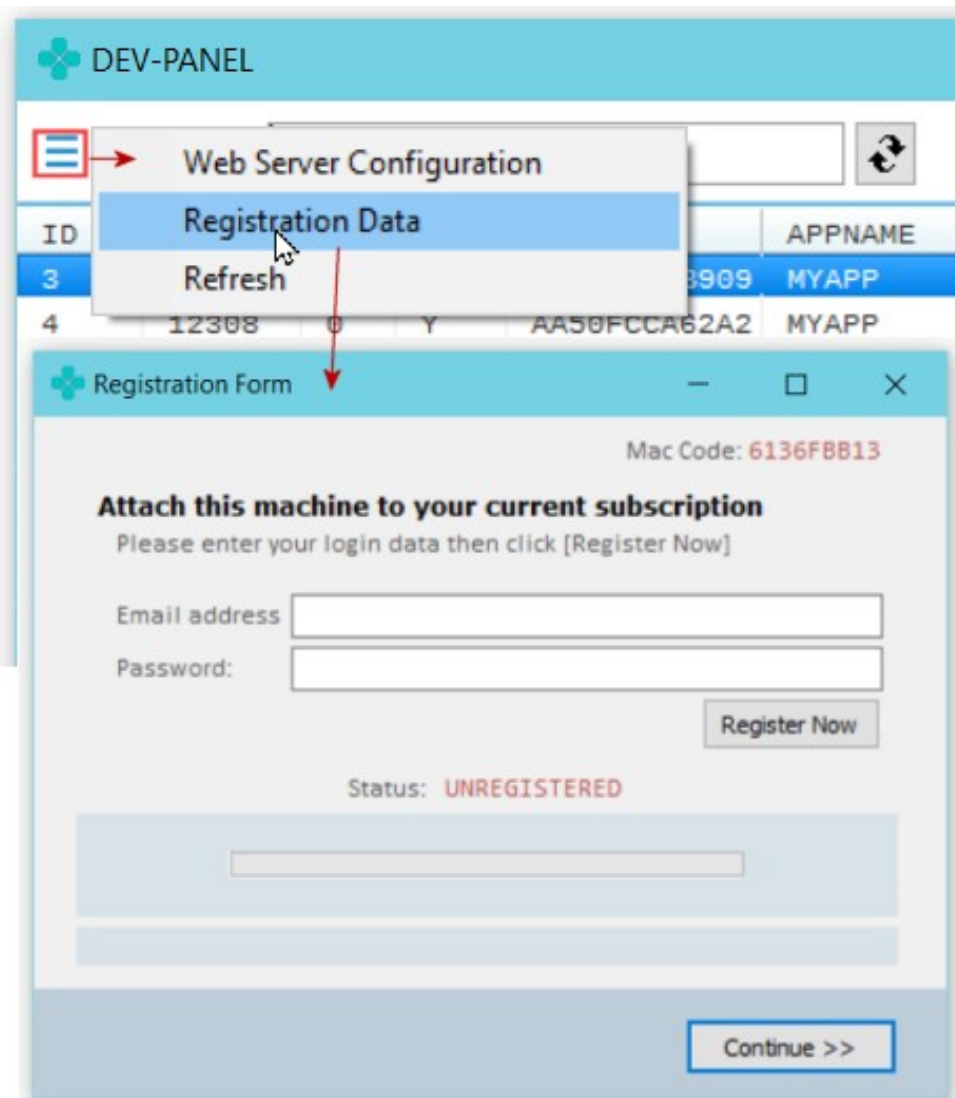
DEV-PANEL

Web Server Configuration
Registration Data
Refresh

| ID | | | | | APPNAME |
|---|---|---|---|---|---|
| 3 | | | | 8909 | MYAPP |
| 4 | 12308 | 0 | Y | AA50FCCA62A2 | MYAPP |

Registration Form

Mac Code: 6136FBB13

Attach this machine to your current subscription
Please enter your login data then click [Register Now]

Email address
Password:

Register Now

Status: UNREGISTERED

Continue >>